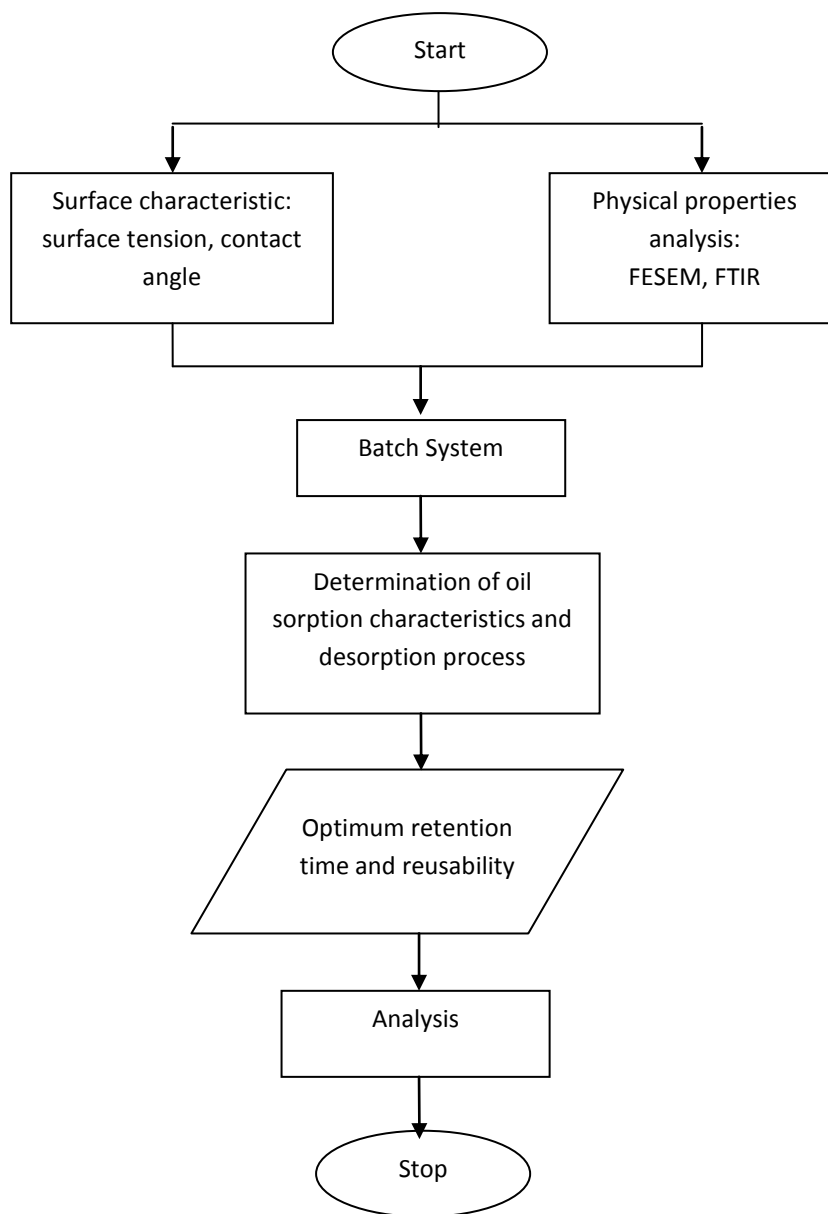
Start

Surface characteristic: surface tension, contact angle

Physical properties analysis: FESEM, FTIR

Batch System

Determination of oil sorption characteristics and desorption process

Optimum retention time and reusability

Analysis

Stop